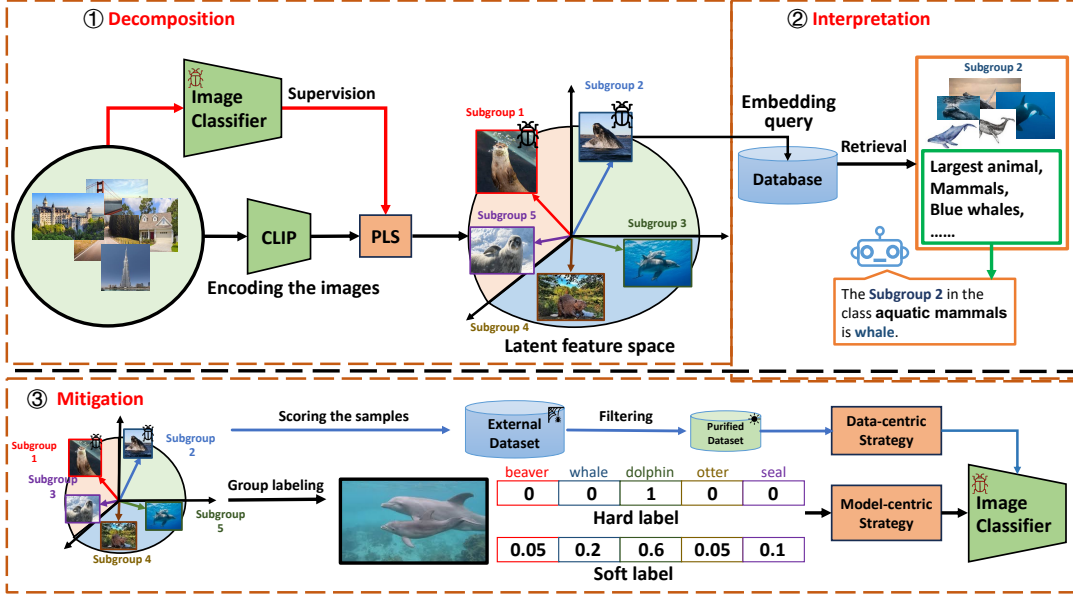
① Decomposition

Image Classifier

Supervision

CLIP

PLS

Encoding the images

Subgroup 1

Subgroup 2

Subgroup 3

Subgroup 4

Subgroup 5

Latent feature space

② Interpretation

Embedding query

Database

Retrieval

Subgroup 2

Largest animal,
Mammals,
Blue whales,
……

The **Subgroup 2** in the class **aquatic mammals** is **whale**.

③ Mitigation

Subgroup 1

Subgroup 2

Subgroup 3

Subgroup 4

Subgroup 5

Scoring the samples

External Dataset

Filtering

Purified Dataset

Data-centric Strategy

Group labeling

| beaver | whale | dolphin | otter | seal |
|---|---|---|---|---|
| 0 | 0 | 1 | 0 | 0 |

Hard label

| 0.05 | 0.2 | 0.6 | 0.05 | 0.1 |
|---|---|---|---|---|

Soft label

Model-centric Strategy

Image Classifier